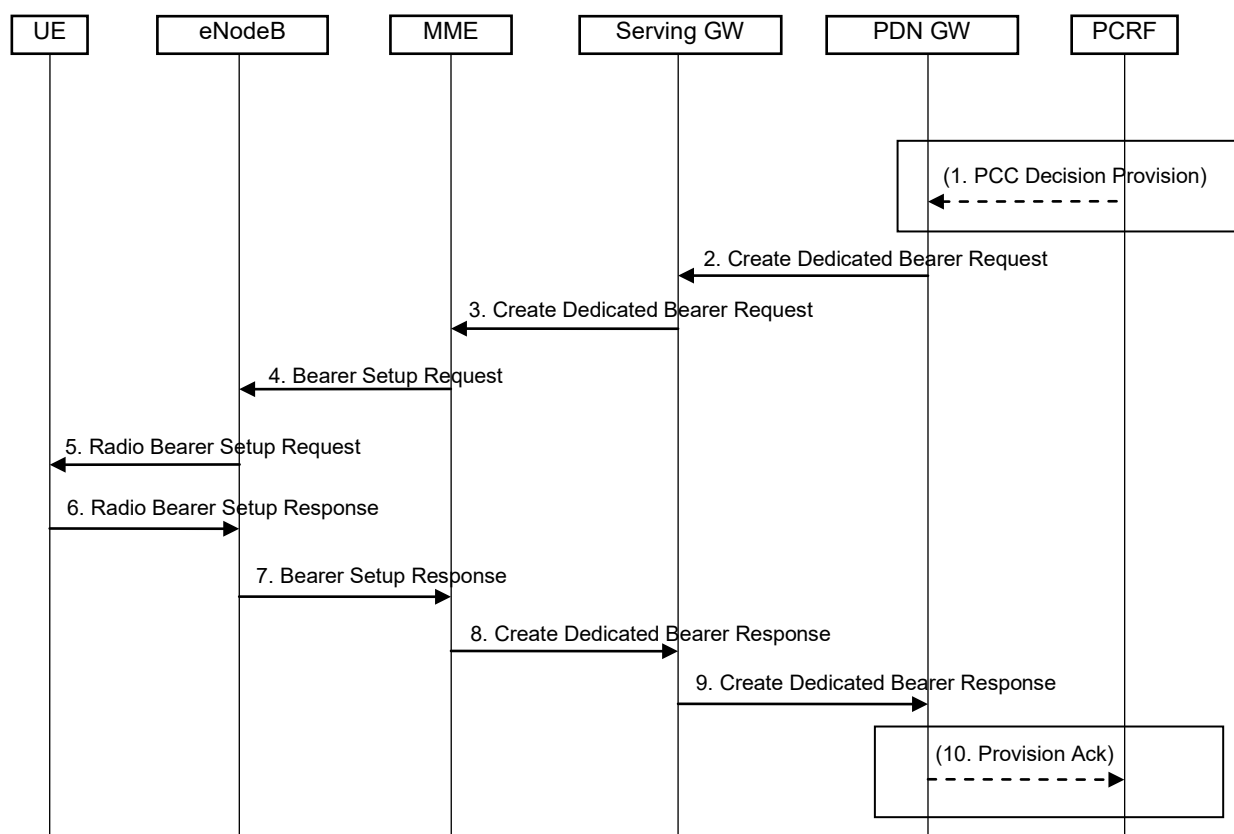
UE
eNodeB
MME
Serving GW
PDN GW
PCRF

(1. PCC Decision Provision)

2. Create Dedicated Bearer Request

3. Create Dedicated Bearer Request

4. Bearer Setup Request

5. Radio Bearer Setup Request

6. Radio Bearer Setup Response

7. Bearer Setup Response

8. Create Dedicated Bearer Response

9. Create Dedicated Bearer Response

(10. Provision Ack)